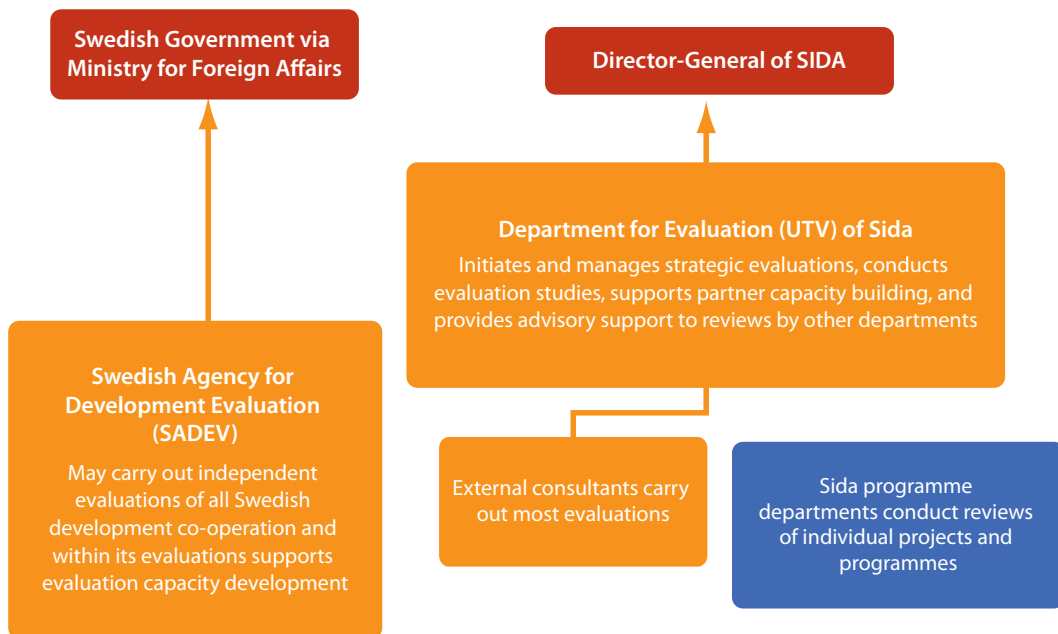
Swedish Government via Ministry for Foreign Affairs

Director-General of SIDA

Department for Evaluation (UTV) of Sida

Initiates and manages strategic evaluations, conducts evaluation studies, supports partner capacity building, and provides advisory support to reviews by other departments

Swedish Agency for Development Evaluation (SADEV)

May carry out independent evaluations of all Swedish development co-operation and within its evaluations supports evaluation capacity development

External consultants carry out most evaluations

Sida programme departments conduct reviews of individual projects and programmes